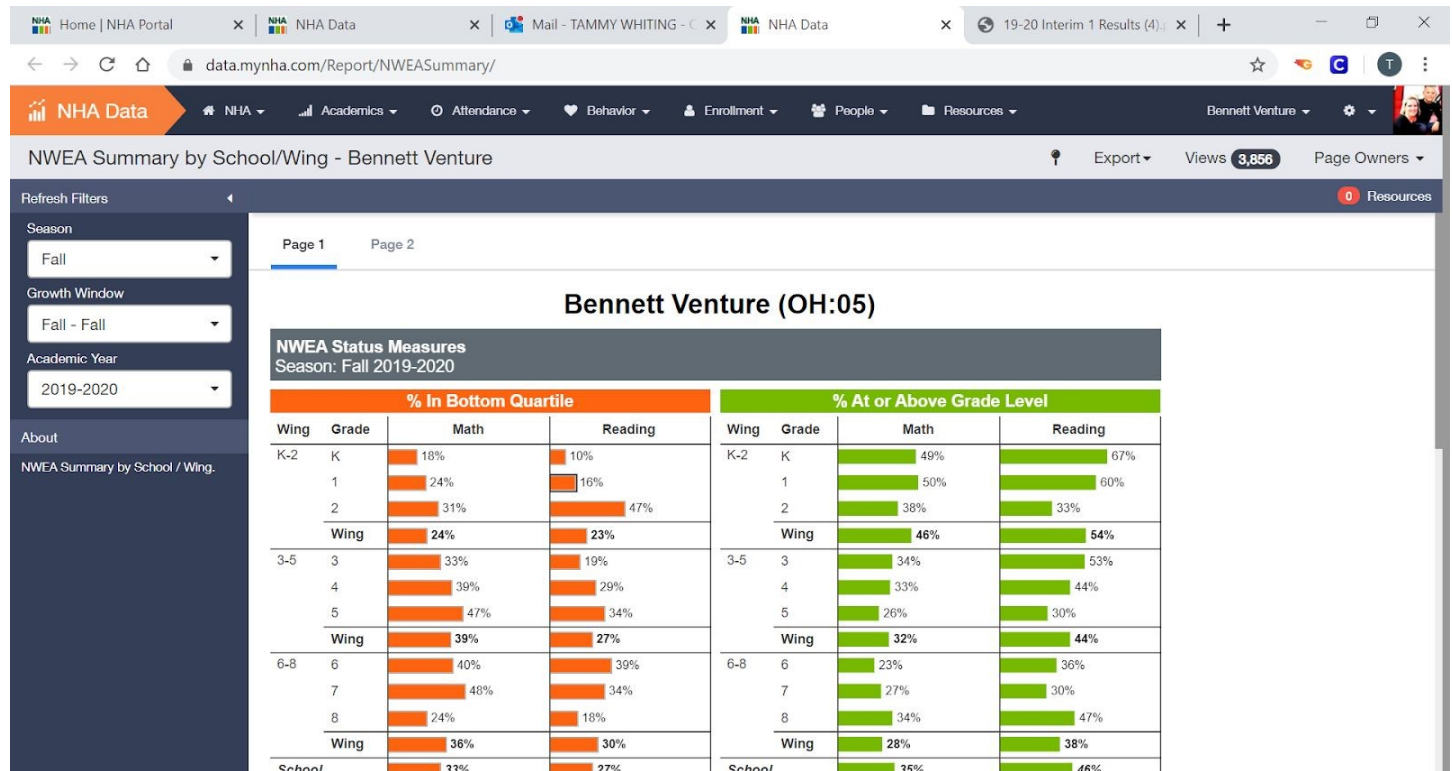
Home | NHA Portal ×
NHA Data ×
Mail - TAMMY WHITING - ×
NHA Data ×
19-20 Interim 1 Results (4). ×
+

data.mynha.com/Report/NWEASummary/

NHA Data
NHA
Academics
Attendance
Behavior
Enrollment
People
Resources
Bennett Venture

NWEA Summary by School/Wing - Bennett Venture
Export
Views 3,856
Page Owners

Refresh Filters
0 Resources

Season
Fall
Growth Window
Fall - Fall
Academic Year
2019-2020
About
NWEA Summary by School / Wing.

Page 1
Page 2

Bennett Venture (OH:05)

NWEA Status Measures
Season: Fall 2019-2020

% In Bottom Quartile

| Wing | Grade | Math | Reading |
|---|---|---|---|
| K-2 | K | 18% | 10% |
| | 1 | 24% | 16% |
| | 2 | 31% | 47% |
| | Wing | 24% | 23% |
| 3-5 | 3 | 33% | 19% |
| | 4 | 39% | 29% |
| | 5 | 47% | 34% |
| | Wing | 39% | 27% |
| 6-8 | 6 | 40% | 39% |
| | 7 | 48% | 34% |
| | 8 | 24% | 18% |
| | Wing | 36% | 30% |
| School | | 33% | 27% |

% At or Above Grade Level

| Wing | Grade | Math | Reading |
|---|---|---|---|
| K-2 | K | 49% | 67% |
| | 1 | 50% | 60% |
| | 2 | 38% | 33% |
| | Wing | 46% | 54% |
| 3-5 | 3 | 34% | 53% |
| | 4 | 33% | 44% |
| | 5 | 26% | 30% |
| | Wing | 32% | 44% |
| 6-8 | 6 | 23% | 36% |
| | 7 | 27% | 30% |
| | 8 | 34% | 47% |
| | Wing | 28% | 38% |
| School | | 35% | 46% |